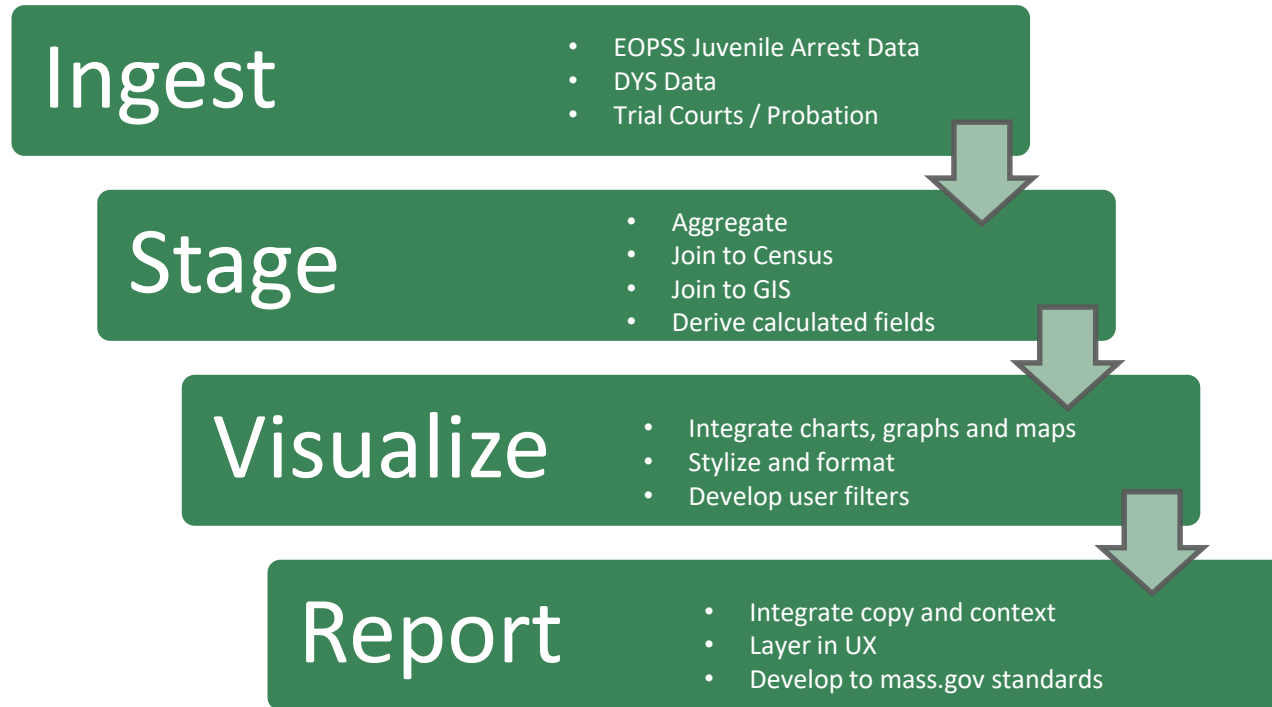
Ingest

- EOPSS Juvenile Arrest Data
- DYS Data
- Trial Courts / Probation

Stage

- Aggregate
- Join to Census
- Join to GIS
- Derive calculated fields

Visualize

- Integrate charts, graphs and maps
- Stylize and format
- Develop user filters

Report

- Integrate copy and context
- Layer in UX
- Develop to mass.gov standards